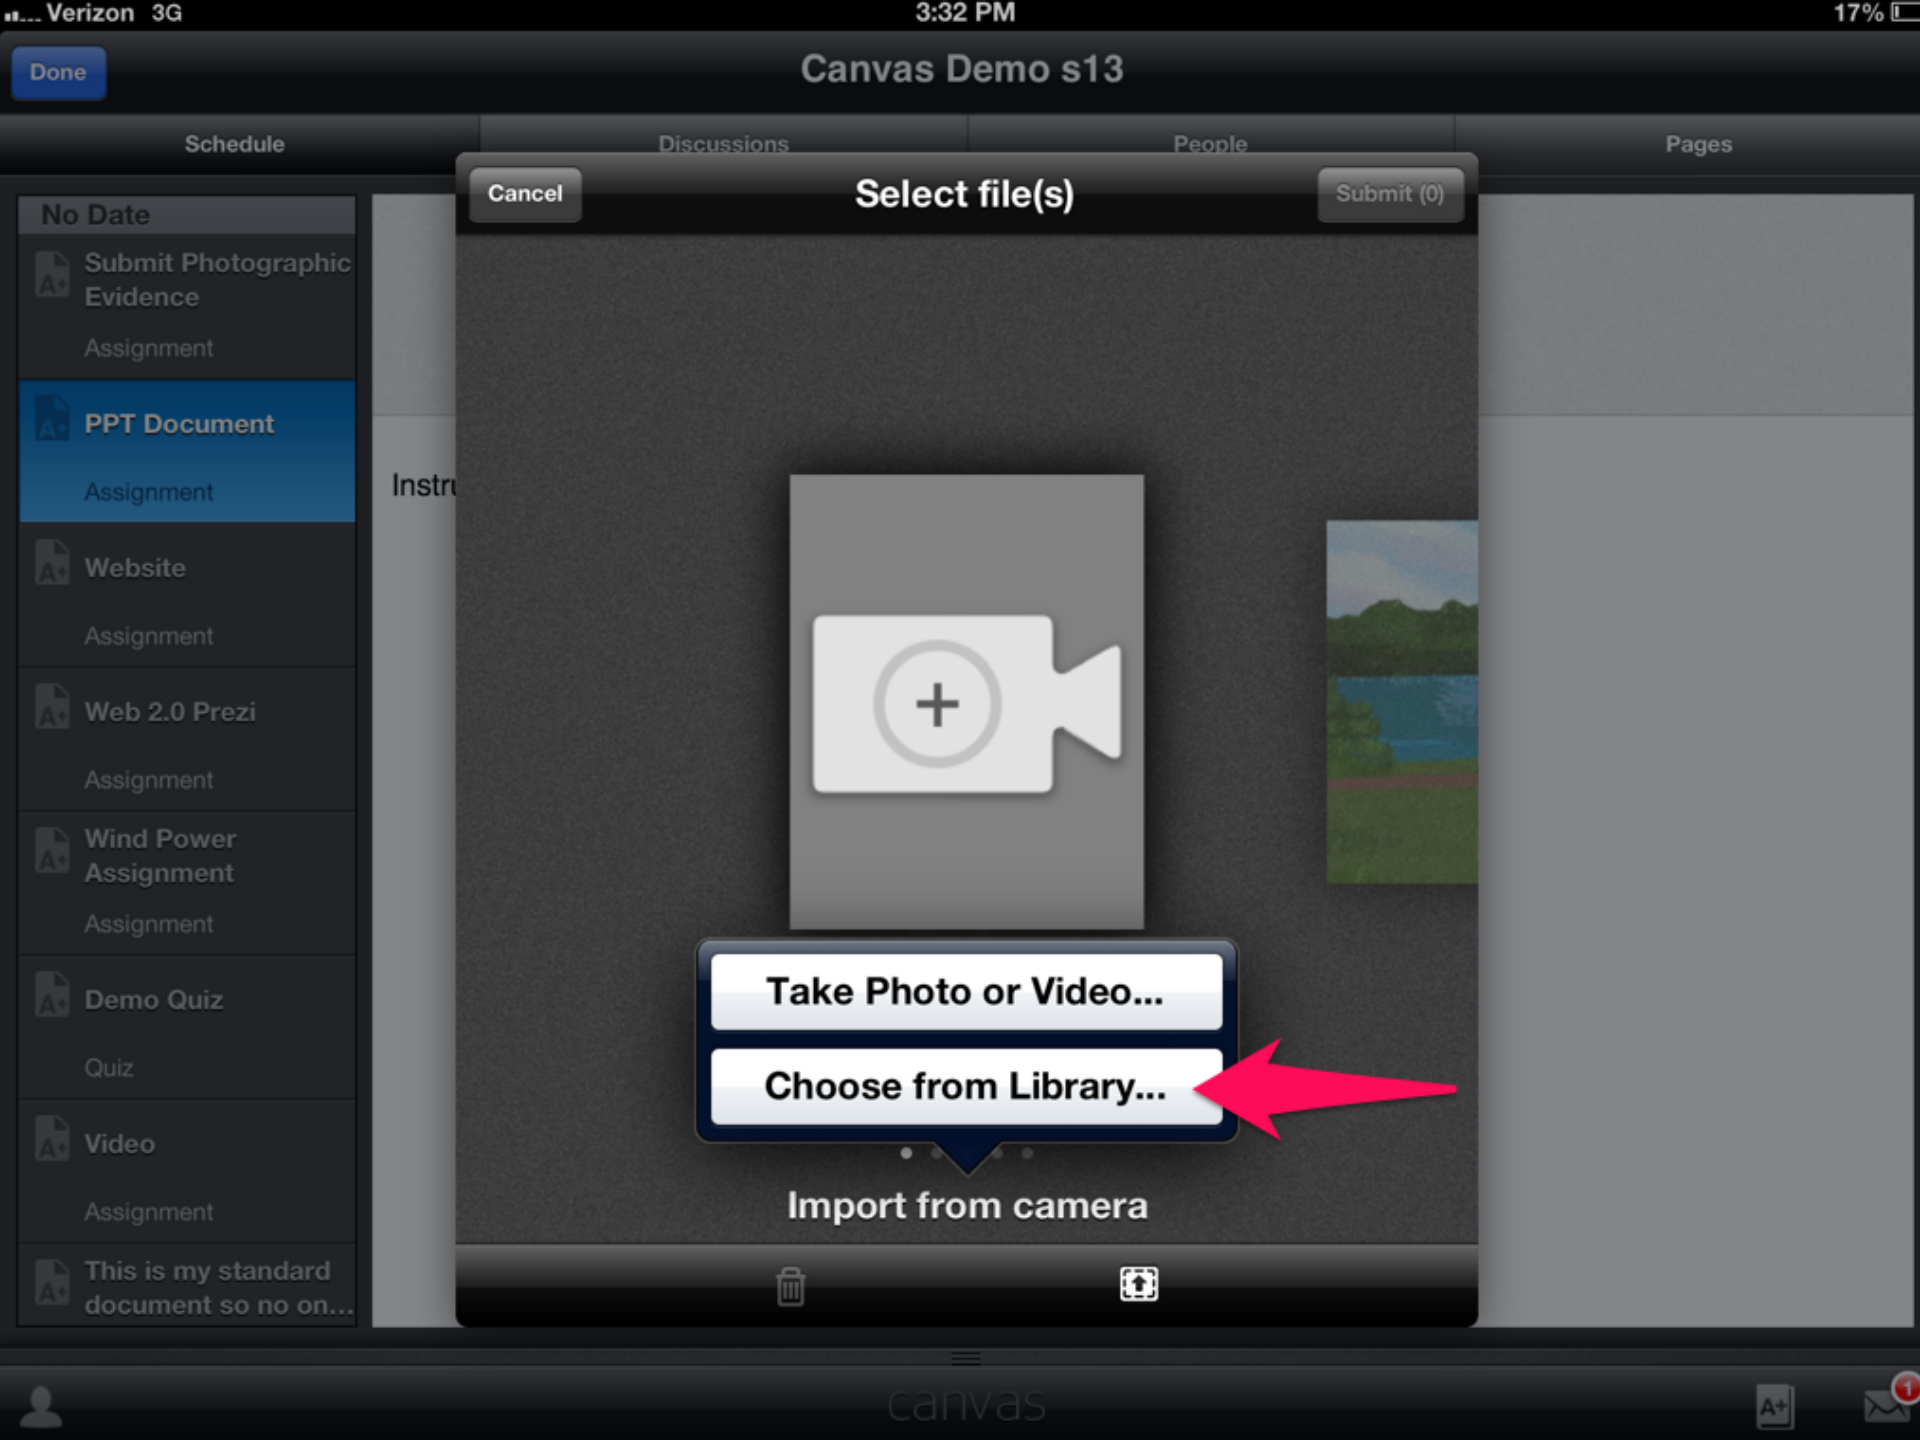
Verizon 3G 3:32 PM 17%

Done

Canvas Demo s13

Schedule

Discussions

People

Pages

No Date

Submit Photographic Evidence

Assignment

PPT Document

Assignment

Website

Assignment

Web 2.0 Prezi

Assignment

Wind Power Assignment

Assignment

Demo Quiz

Quiz

Video

Assignment

This is my standard document so no on...

Instru

Cancel

Select file(s)

Submit (0)

Take Photo or Video...

Choose from Library...

Import from camera

canvas

1